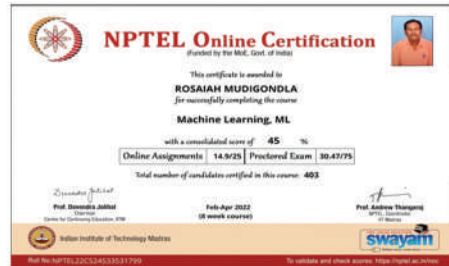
NPTEL Online Certification
(Funded by the MoE, Govt. of India)

This certificate is awarded to
ROSAIAH MUDIGONDLA
for successfully completing the course
Machine Learning, ML

with a consolidated score of 45 %

| Online Assignments | 14.9/25 | Proctored Exam | 30.47/75 |
|---|---|---|---|

Total number of candidates certified in this course: 403

Prof. Devendra Jalihal
Chairman
Centre for Continuing Education, IITM

Feb-Apr 2022
(8 week course)

Prof. Andrew Thangaraj
NPTEL Coordinator
IIT Madras

Indian Institute of Technology Madras

swayam

Roll No: NPTEL22CS24S33531799

To validate and check scores: https://nptel.ac.in/noc